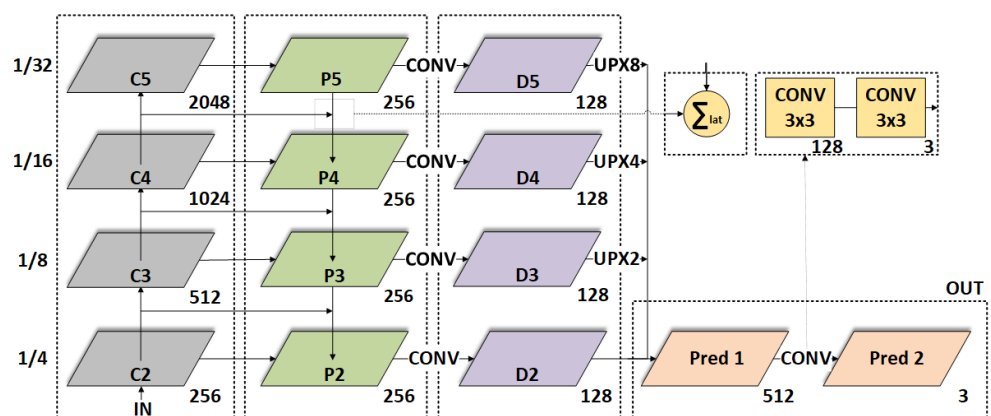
1/32
1/16
1/8
1/4

C5
2048
C4
1024
C3
512
C2
256
IN

P5
256
P4
256
P3
256
P2
256

CONV
CONV
CONV
CONV

D5
128
D4
128
D3
128
D2
128

UPX8
UPX4
UPX2

$\sum_{lat}$

CONV 3x3
128
CONV 3x3
3

OUT
Pred 1
512
CONV
Pred 2
3